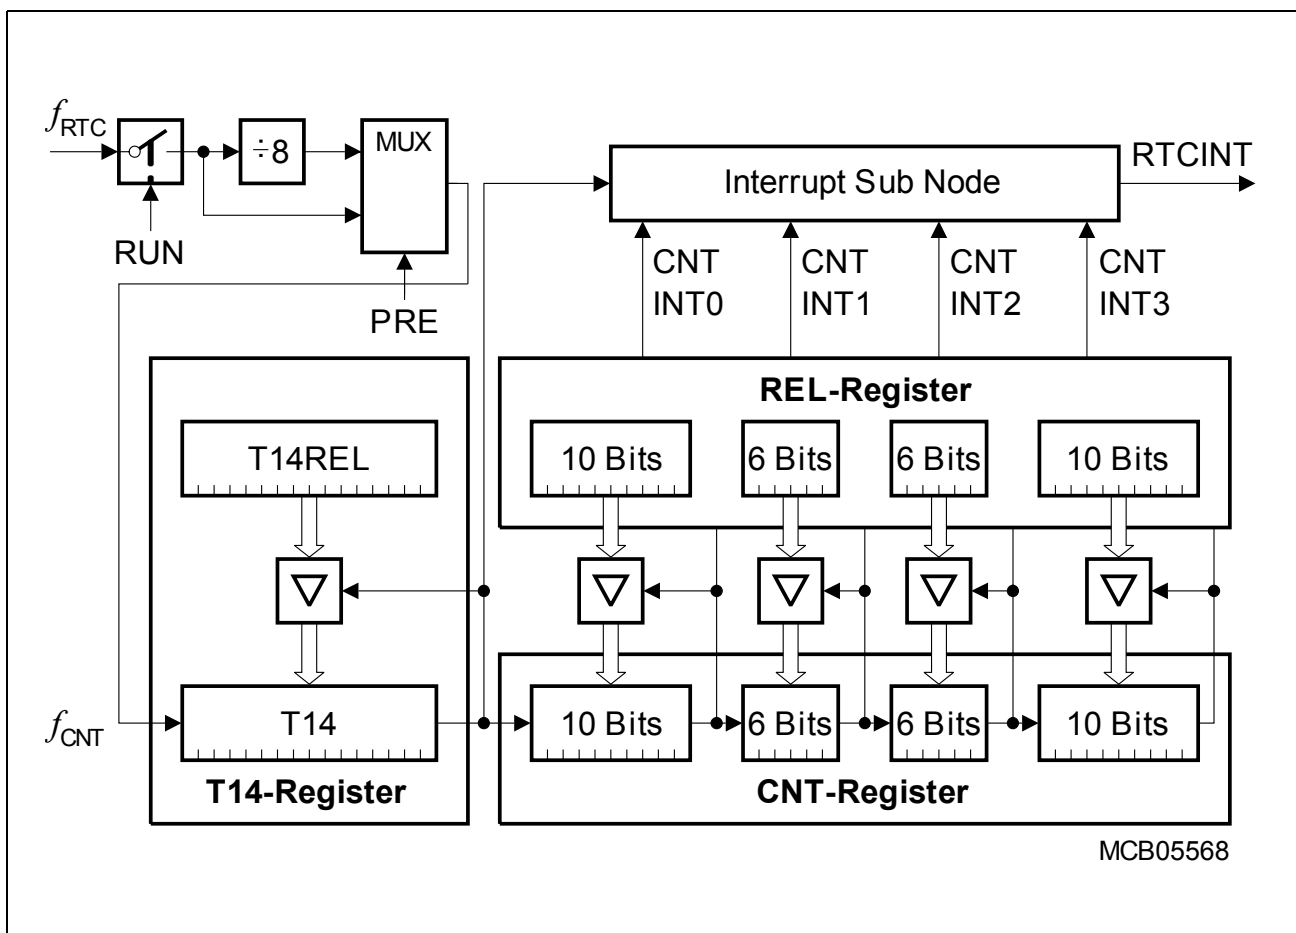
$f_{RTC}$

÷8

MUX

RUN

PRE

Interrupt Sub Node

RTCINT

CNT INT0

CNT INT1

CNT INT2

CNT INT3

REL-Register

T14REL

10 Bits

6 Bits

6 Bits

10 Bits

$f_{CNT}$

T14

10 Bits

6 Bits

6 Bits

10 Bits

T14-Register

CNT-Register

MCB05568